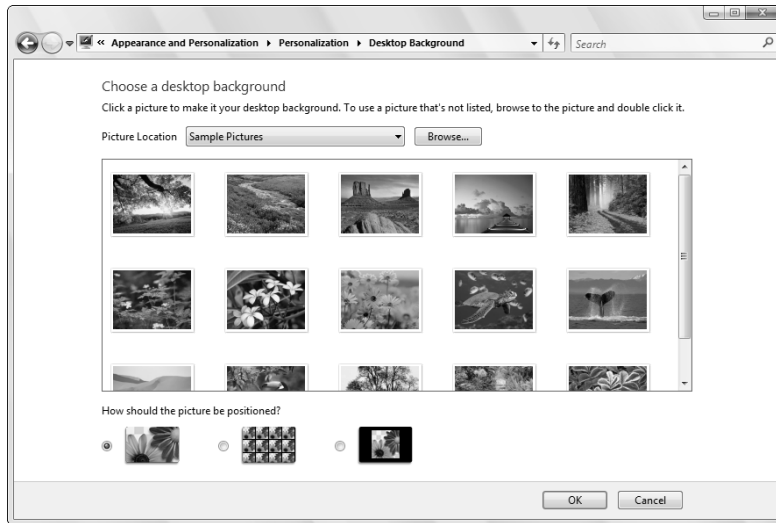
« Appearance and Personalization ▸ Personalization ▸ Desktop Background

Search

Choose a desktop background

Click a picture to make it your desktop background. To use a picture that's not listed, browse to the picture and double click it.

Picture Location Sample Pictures

Browse...

How should the picture be positioned?

OK

Cancel